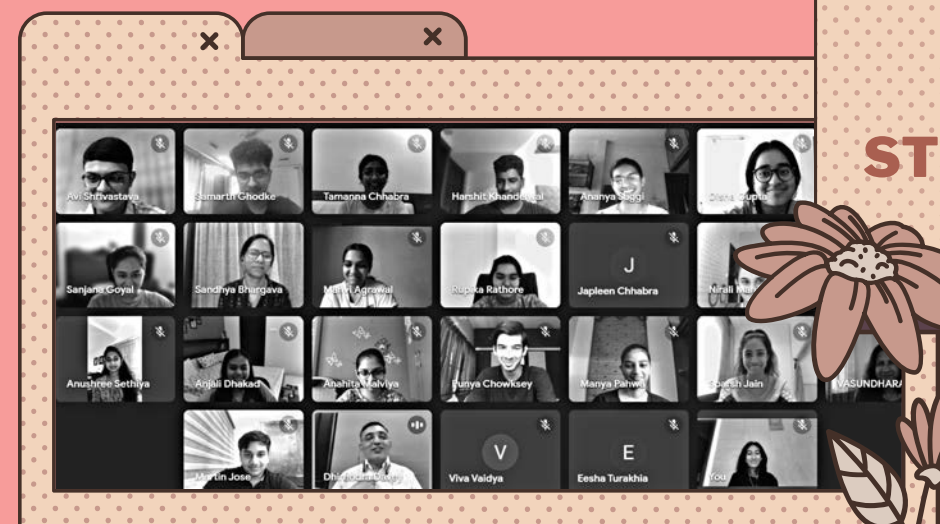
ST

Avi Shrivastava
Samarth Ghodke
Tamanna Chhabra
Harshit Khandelwal
Ananya Saggi
Diana Gupta

Sanjana Goyal
Sandhya Bhargava
Mahi Agrawal
Rupika Rathore
J
Japleen Chhabra
Nirali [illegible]

Anushree Sethiya
Anjali Dhakad
Anahita Malviya
Punya Chowksey
Manya Pahwa
Sparsh Jain
VASUNDHARA

Martin Jose
Dh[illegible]
V
Viva Vaidya
E
Eesha Turakhia
You